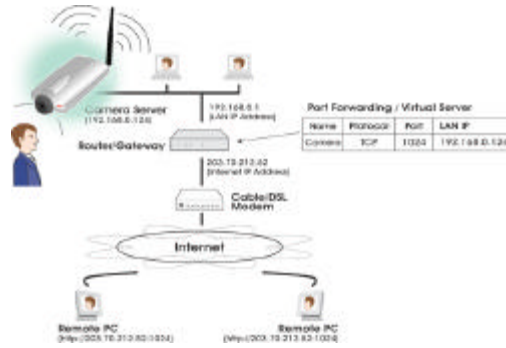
Camera Server
(192.168.0.124)

192.168.0.1
(LAN IP Address)

Port Forwarding / Virtual Server

| Name | Protocol | Port | LAN IP |
|---|---|---|---|
| Camera | TCP | 1024 | 192.168.0.124 |

Router/Gateway

203.70.212.52
(Internet IP Address)

Cable/DSL
Modem

Internet

Remote PC
(http://203.70.212.52:1024)

Remote PC
(http://203.70.212.52:1024)